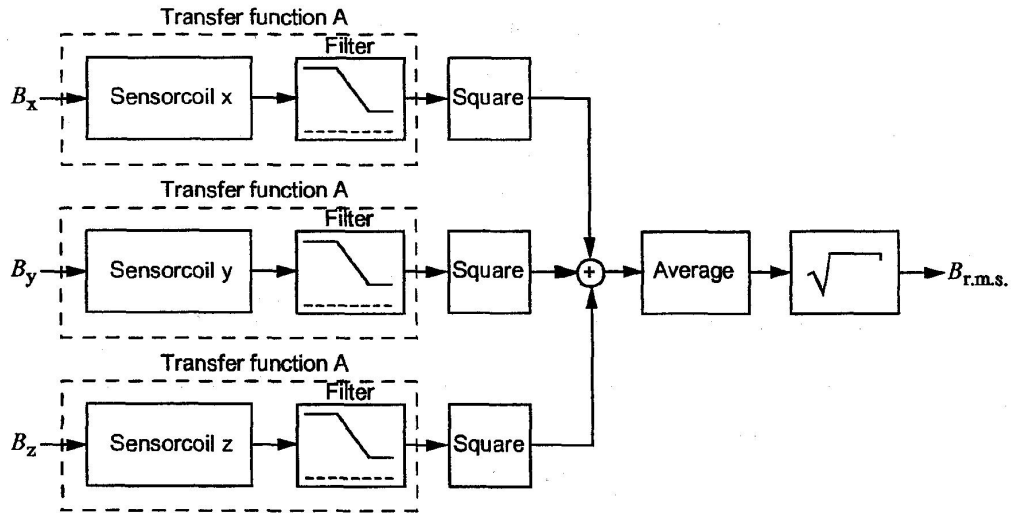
Transfer function A

$B_x$

Sensorcoil x

Filter

Square

Transfer function A

$B_y$

Sensorcoil y

Filter

Square

+

Average

$\sqrt{\quad}$

$B_{r.m.s.}$

Transfer function A

$B_z$

Sensorcoil z

Filter

Square